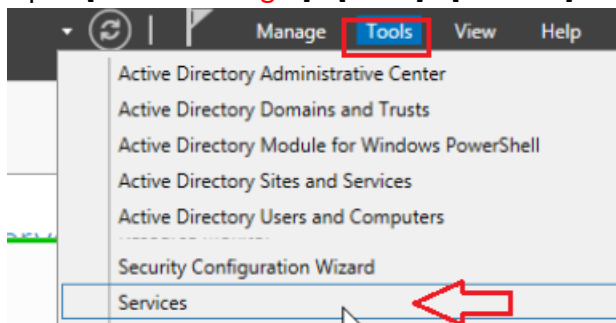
Manage Tools View Help

Active Directory Administrative Center
Active Directory Domains and Trusts
Active Directory Module for Windows PowerShell
Active Directory Sites and Services
Active Directory Users and Computers
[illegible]
Security Configuration Wizard
Services